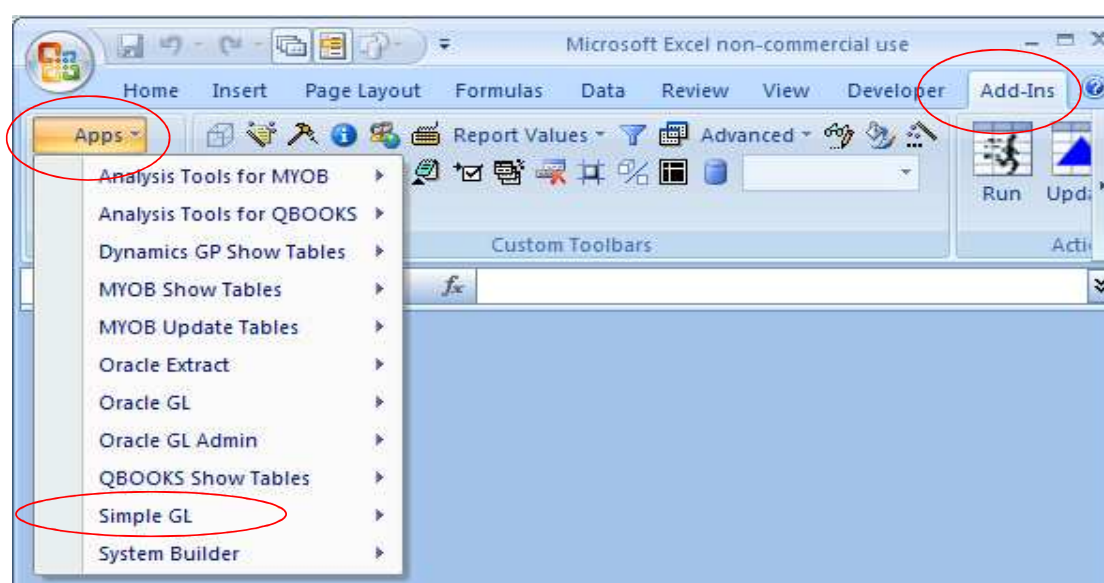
Microsoft Excel non-commercial use

Home Insert Page Layout Formulas Data Review View Developer Add-Ins

Apps

Report Values Advanced

Run Upda

Custom Toolbars

Acti

$f_x$

Analysis Tools for MYOB
Analysis Tools for QBOOKS
Dynamics GP Show Tables
MYOB Show Tables
MYOB Update Tables
Oracle Extract
Oracle GL
Oracle GL Admin
QBOOKS Show Tables
Simple GL
System Builder